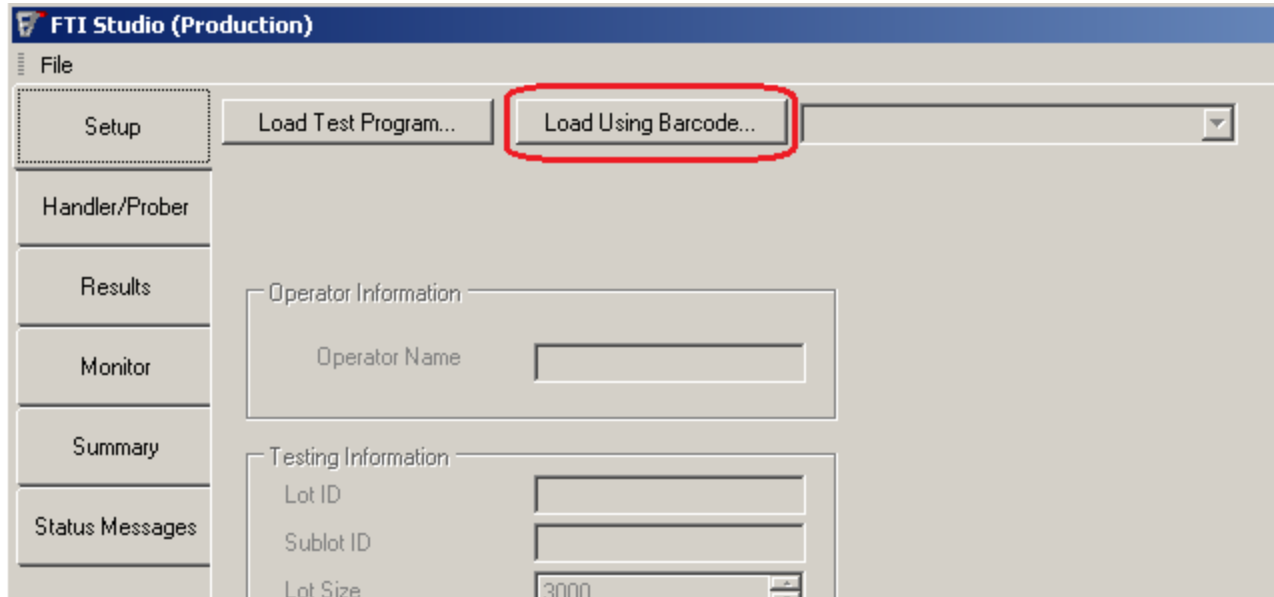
FTI Studio (Production)

File

Setup

Handler/Prober

Results

Monitor

Summary

Status Messages

Load Test Program...

Load Using Barcode...

Operator Information

Operator Name

Testing Information

Lot ID

Sublot ID

Lot Size

3000